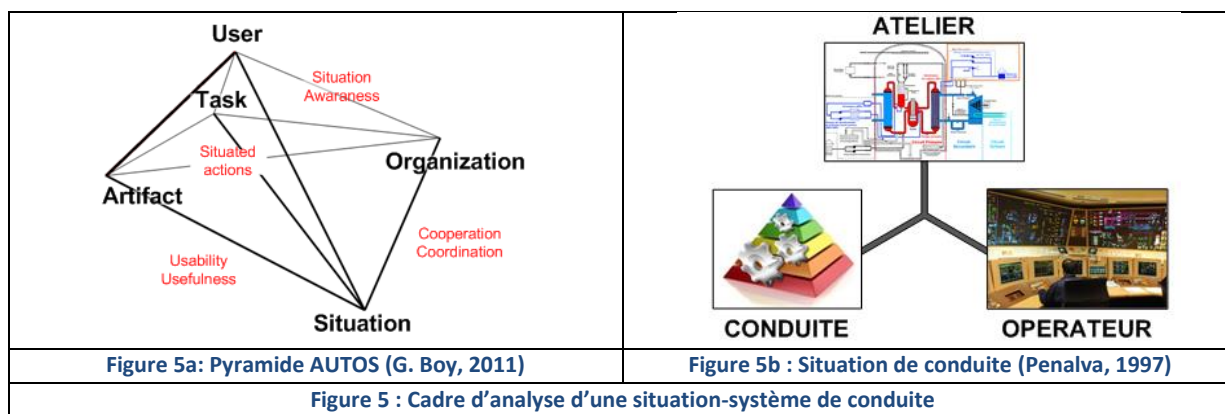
User

Task

Situation Awareness

Situated actions

Organization

Artifact

Cooperation Coordination

Usability Usefulness

Situation

ATELIER

CONDUITE

OPERATEUR

| Figure 5a: Pyramide AUTOS (G. Boy, 2011) | Figure 5b : Situation de conduite (Penalva, 1997) |
|---|---|

Figure 5 : Cadre d'analyse d'une situation-système de conduite